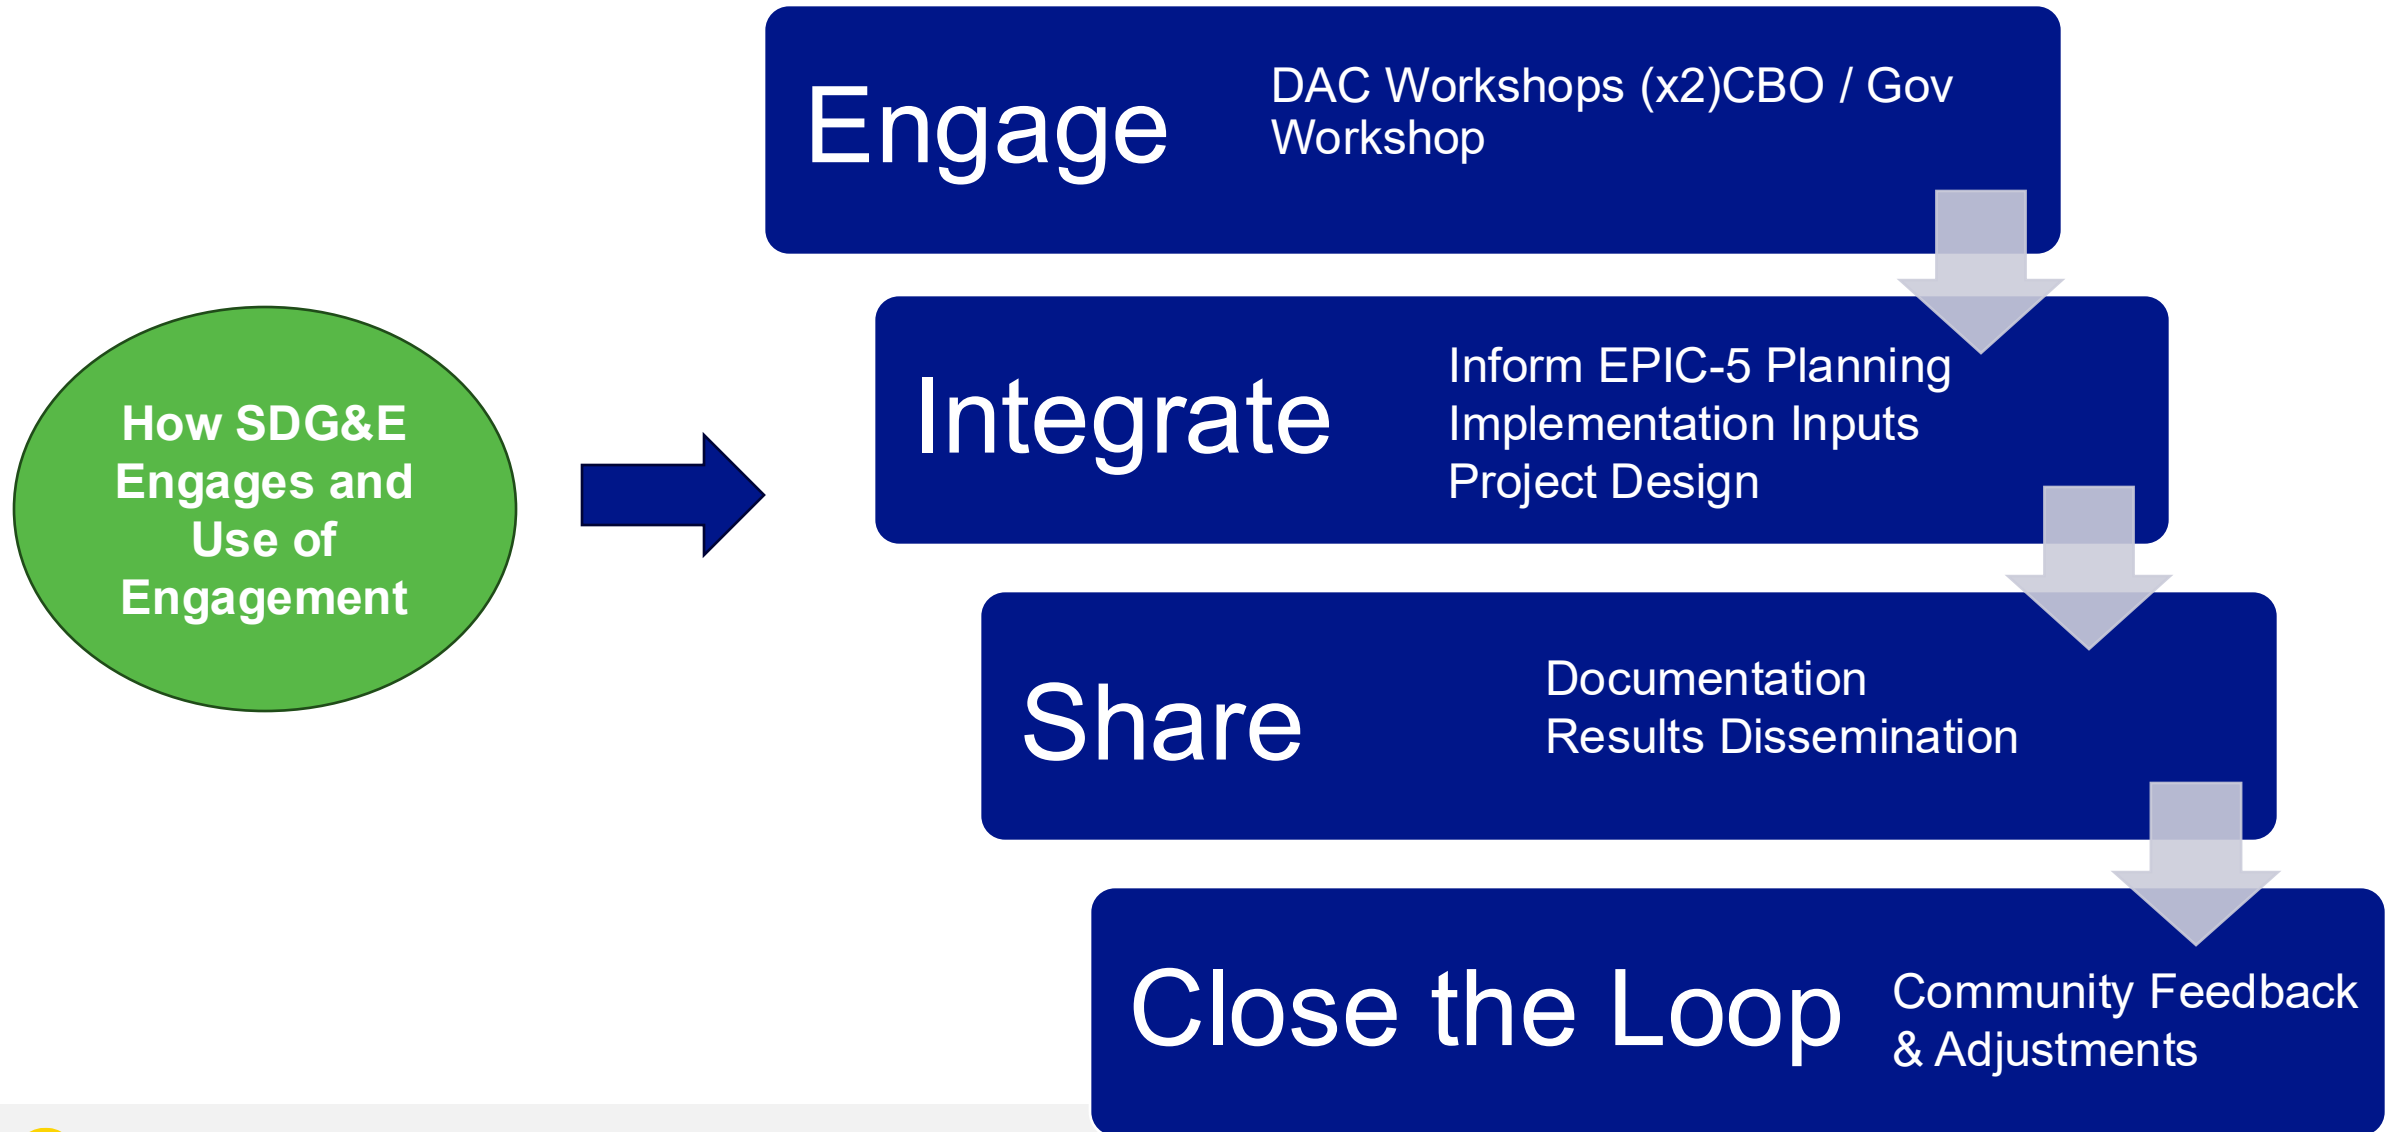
How SDG&E Engages and Use of Engagement

Engage

DAC Workshops (x2)CBO / Gov Workshop

Integrate

Inform EPIC-5 Planning
Implementation Inputs
Project Design

Share

Documentation
Results Dissemination

Close the Loop

Community Feedback & Adjustments